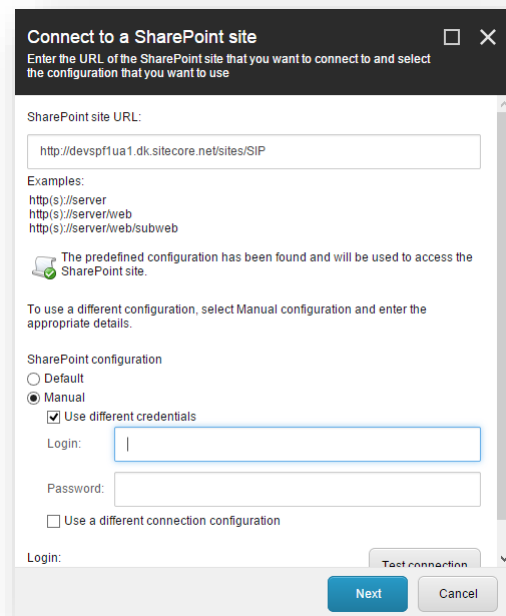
Connect to a SharePoint site

Enter the URL of the SharePoint site that you want to connect to and select the configuration that you want to use

SharePoint site URL:

http://devspf1ua1.dk.sitecore.net/sites/SIP

Examples:

http(s)://server
http(s)://server/web
http(s)://server/web/subweb

The predefined configuration has been found and will be used to access the SharePoint site.

To use a different configuration, select Manual configuration and enter the appropriate details.

SharePoint configuration

Default

Manual

Use different credentials

Login:

Password:

Use a different connection configuration

Login:

Test connection

Next

Cancel